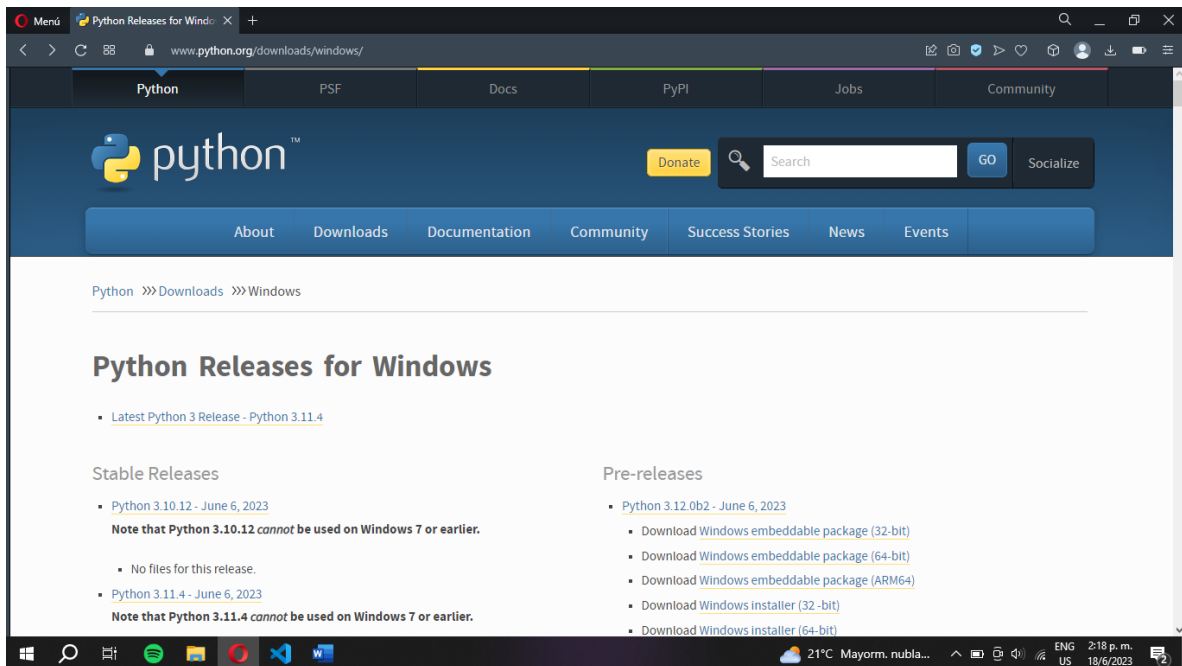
Menú Python Releases for Windo ✕ +

www.python.org/downloads/windows/

Python PSF Docs PyPI Jobs Community

python™

Donate Search GO Socialize

About Downloads Documentation Community Success Stories News Events

Python >>> Downloads >>> Windows

Python Releases for Windows

- Latest Python 3 Release - Python 3.11.4

Stable Releases

- Python 3.10.12 - June 6, 2023

Note that Python 3.10.12 *cannot* be used on Windows 7 or earlier.

- No files for this release.

- Python 3.11.4 - June 6, 2023

Note that Python 3.11.4 *cannot* be used on Windows 7 or earlier.

Pre-releases

- Python 3.12.0b2 - June 6, 2023
  - Download Windows embeddable package (32-bit)
  - Download Windows embeddable package (64-bit)
  - Download Windows embeddable package (ARM64)
  - Download Windows installer (32 -bit)
  - Download Windows installer (64-bit)

21°C Mayorm. nubla... ENG US 2:18 p. m. 18/6/2023 2